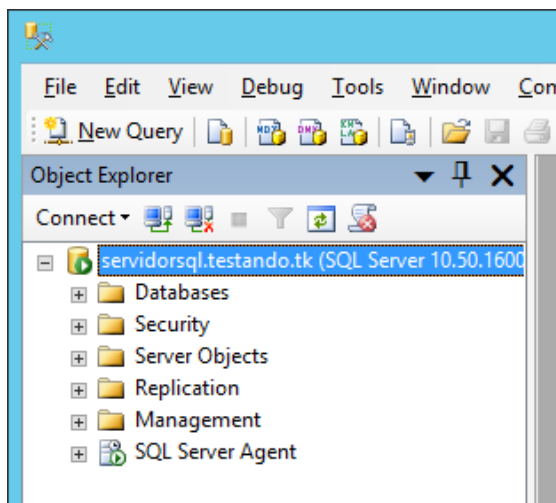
File Edit View Debug Tools Window Con

New Query

Object Explorer

Connect

servidorsql.testando.tk (SQL Server 10.50.1600

Databases

Security

Server Objects

Replication

Management

SQL Server Agent